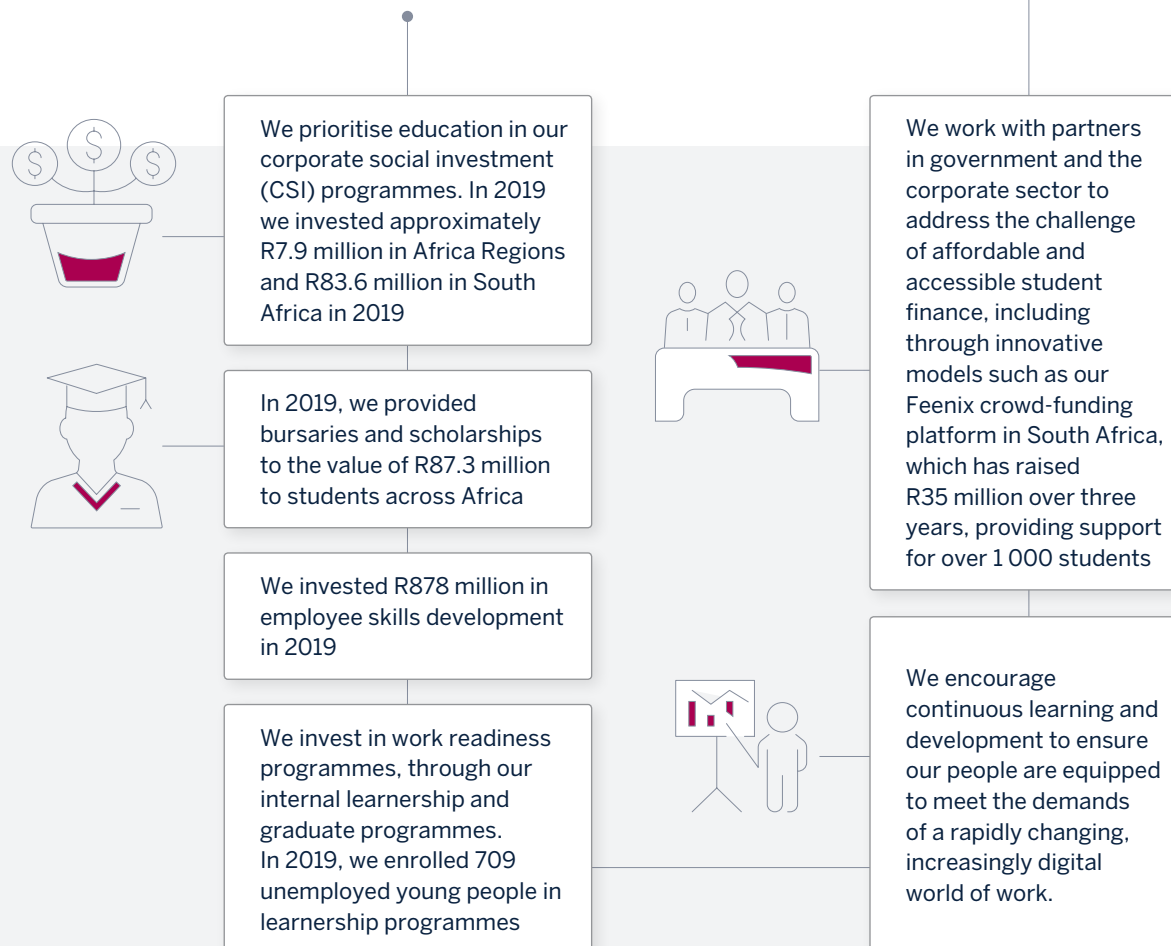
We prioritise education in our corporate social investment (CSI) programmes. In 2019 we invested approximately R7.9 million in Africa Regions and R83.6 million in South Africa in 2019

In 2019, we provided bursaries and scholarships to the value of R87.3 million to students across Africa

We invested R878 million in employee skills development in 2019

We invest in work readiness programmes, through our internal learnership and graduate programmes.
In 2019, we enrolled 709 unemployed young people in learnership programmes

We work with partners in government and the corporate sector to address the challenge of affordable and accessible student finance, including through innovative models such as our Feenix crowd-funding platform in South Africa, which has raised R35 million over three years, providing support for over 1 000 students

We encourage continuous learning and development to ensure our people are equipped to meet the demands of a rapidly changing, increasingly digital world of work.